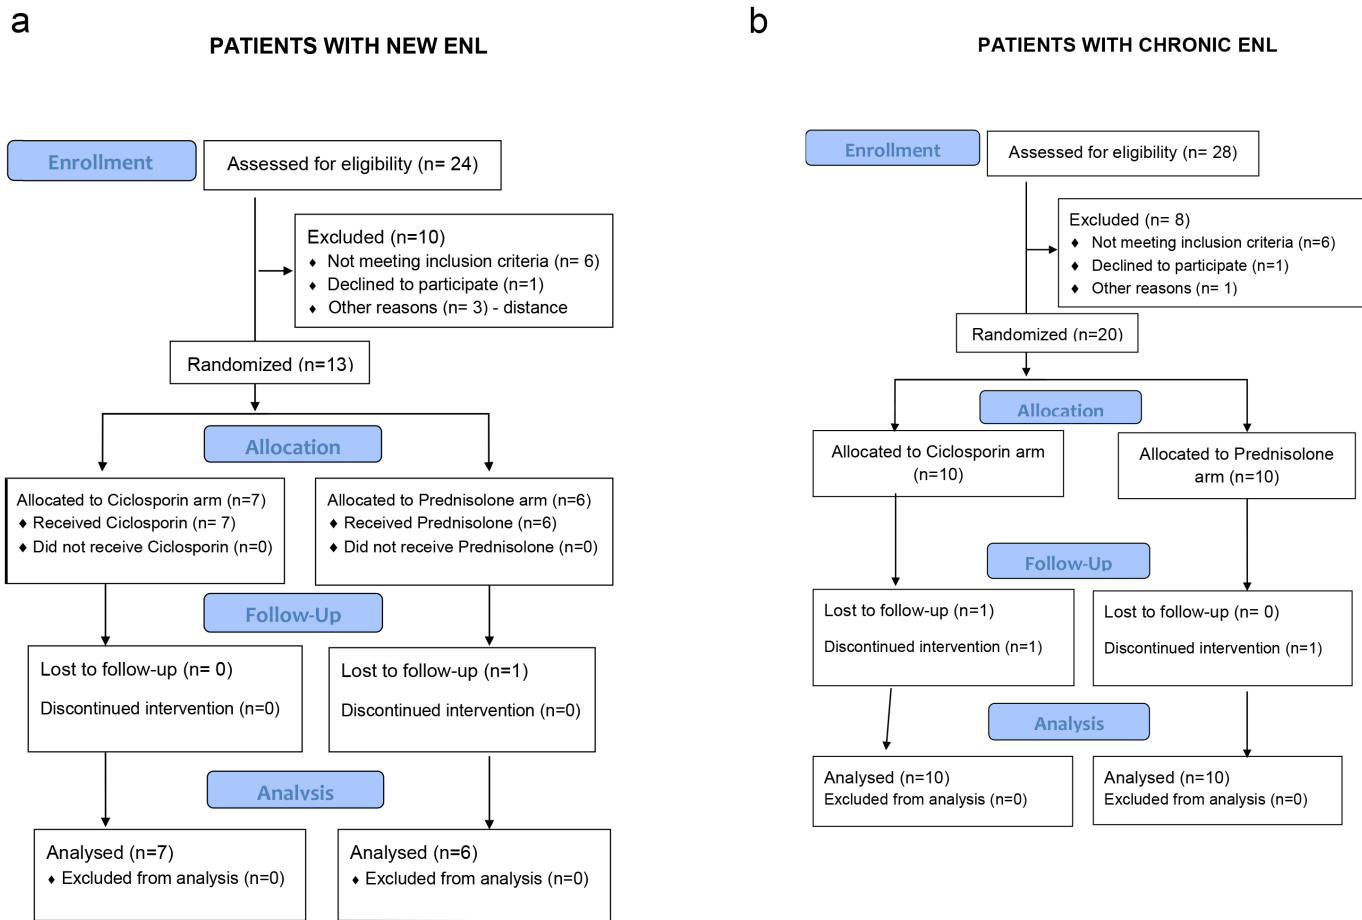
a

PATIENTS WITH NEW ENL

Enrollment

Assessed for eligibility (n= 24)

Excluded (n=10)
♦ Not meeting inclusion criteria (n= 6)
♦ Declined to participate (n=1)
♦ Other reasons (n= 3) - distance

Randomized (n=13)

Allocation

Allocated to Ciclosporin arm (n=7)
♦ Received Ciclosporin (n= 7)
♦ Did not receive Ciclosporin (n=0)

Allocated to Prednisolone arm (n=6)
♦ Received Prednisolone (n=6)
♦ Did not receive Prednisolone (n=0)

Follow-Up

Lost to follow-up (n= 0)

Discontinued intervention (n=0)

Lost to follow-up (n=1)

Discontinued intervention (n=0)

Analysis

Analysed (n=7)
♦ Excluded from analysis (n=0)

Analysed (n=6)
♦ Excluded from analysis (n=0)

b

PATIENTS WITH CHRONIC ENL

Enrollment

Assessed for eligibility (n= 28)

Excluded (n= 8)
♦ Not meeting inclusion criteria (n=6)
♦ Declined to participate (n=1)
♦ Other reasons (n= 1)

Randomized (n=20)

Allocation

Allocated to Ciclosporin arm (n=10)

Allocated to Prednisolone arm (n=10)

Follow-Up

Lost to follow-up (n=1)

Discontinued intervention (n=1)

Lost to follow-up (n= 0)

Discontinued intervention (n=1)

Analysis

Analysed (n=10)
Excluded from analysis (n=0)

Analysed (n=10)
Excluded from analysis (n=0)